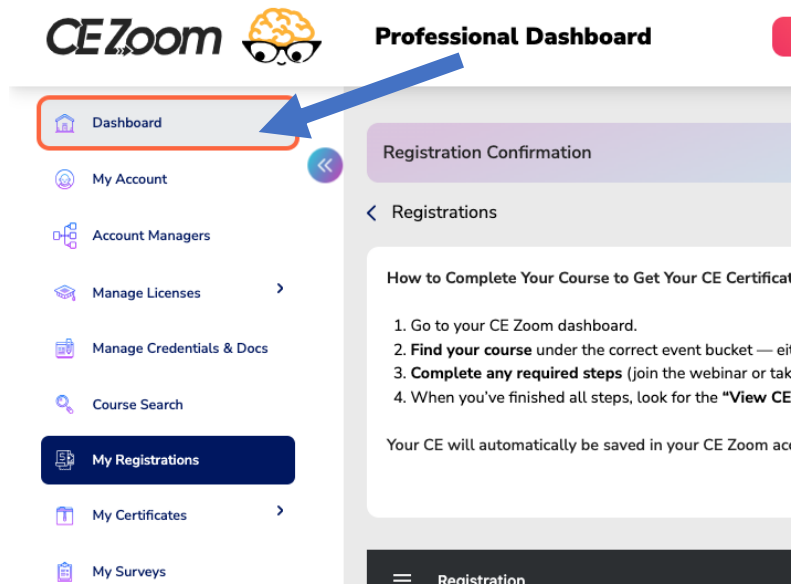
CE Zoom

Professional Dashboard

Dashboard

My Account

Account Managers

Manage Licenses

Manage Credentials & Docs

Course Search

My Registrations

My Certificates

My Surveys

Registration Confirmation

Registrations

How to Complete Your Course to Get Your CE Certificat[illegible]

1. Go to your CE Zoom dashboard.
2. **Find your course** under the correct event bucket — ei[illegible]
3. **Complete any required steps** (join the webinar or tak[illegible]
4. When you've finished all steps, look for the **"View CE**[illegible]

Your CE will automatically be saved in your CE Zoom ac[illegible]

Registration